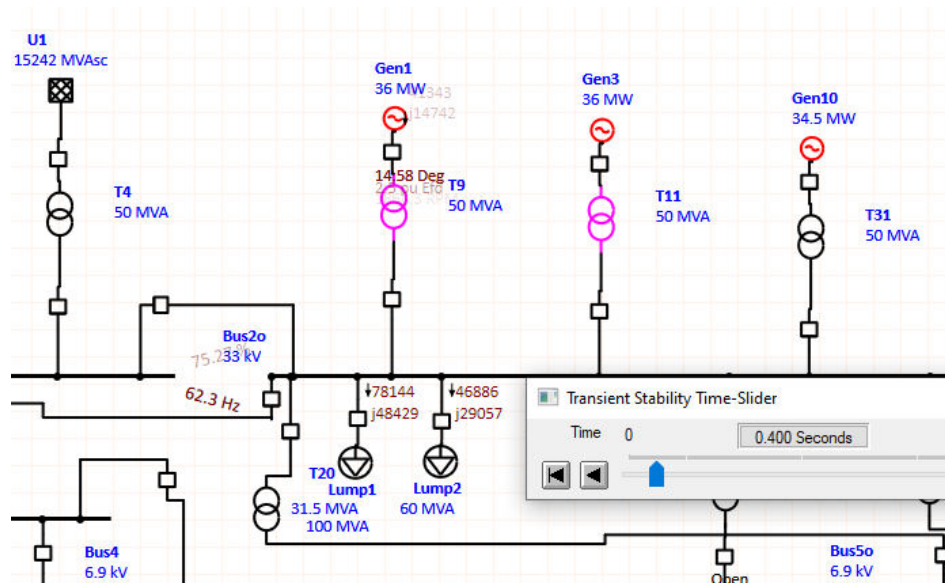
U1
15242 MVAsc

T4
50 MVA

Gen1
36 MW
343
j14742

14.58 Deg
2.3 pu Efd

T9
50 MVA

Gen3
36 MW

T11
50 MVA

Gen10
34.5 MW

T31
50 MVA

Bus2o
33 kV
75.2%

62.3 Hz

78144
j48429

46886
j29057

T20
31.5 MVA

Lump1
100 MVA

Lump2
60 MVA

Bus4
6.9 kV

Transient Stability Time-Slider
Time 0
0.400 Seconds

Open

Bus5o
6.9 kV